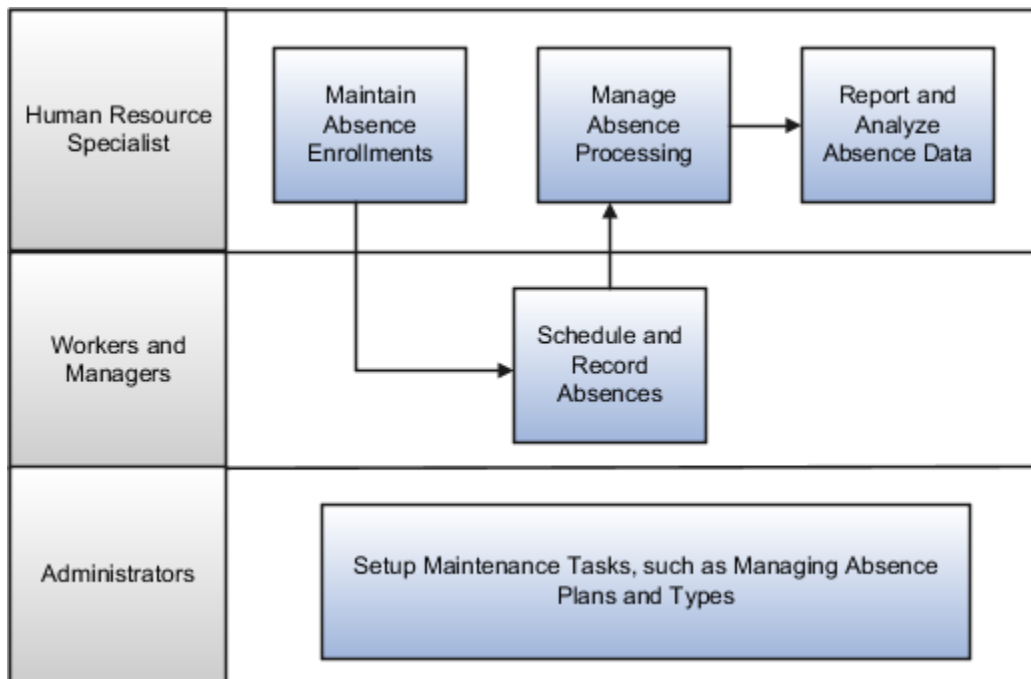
Human Resource Specialist

Maintain Absence Enrollments

Manage Absence Processing

Report and Analyze Absence Data

Workers and Managers

Schedule and Record Absences

Administrators

Setup Maintenance Tasks, such as Managing Absence Plans and Types